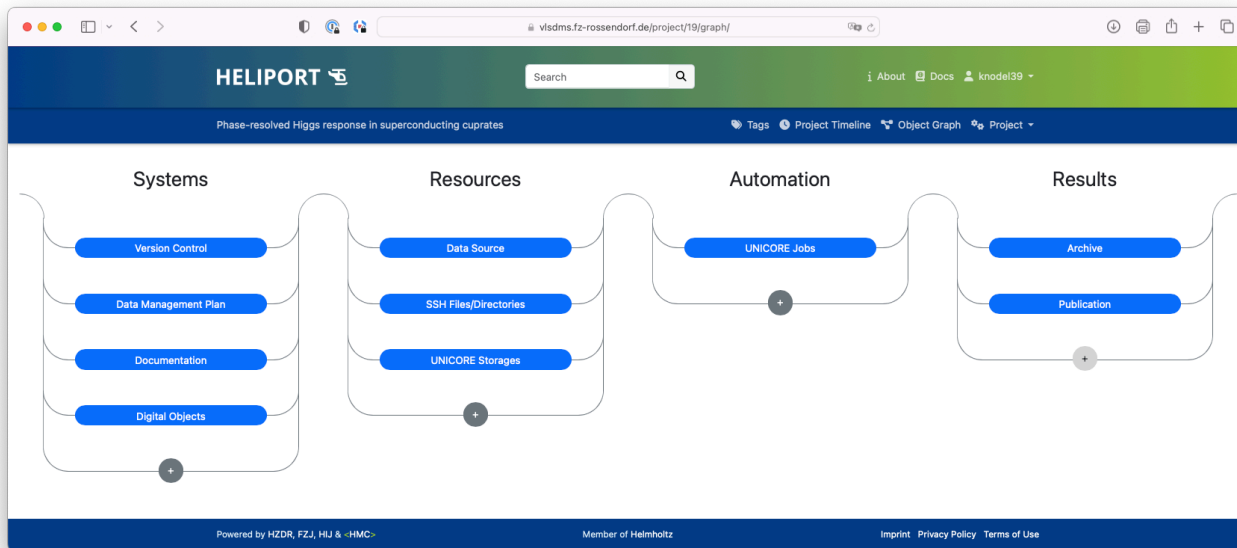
vlsdms.fz-rossendorf.de/project/19/graph/

HELIPORT

Search

About Docs knodel39

Phase-resolved Higgs response in superconducting cuprates

Tags Project Timeline Object Graph Project

Systems

Version Control

Data Management Plan

Documentation

Digital Objects

+

Resources

Data Source

SSH Files/Directories

UNICORE Storages

+

Automation

UNICORE Jobs

+

Results

Archive

Publication

+

Powered by HZDR, FZJ, HIJ & <HMC>

Member of Helmholtz

Imprint Privacy Policy Terms of Use